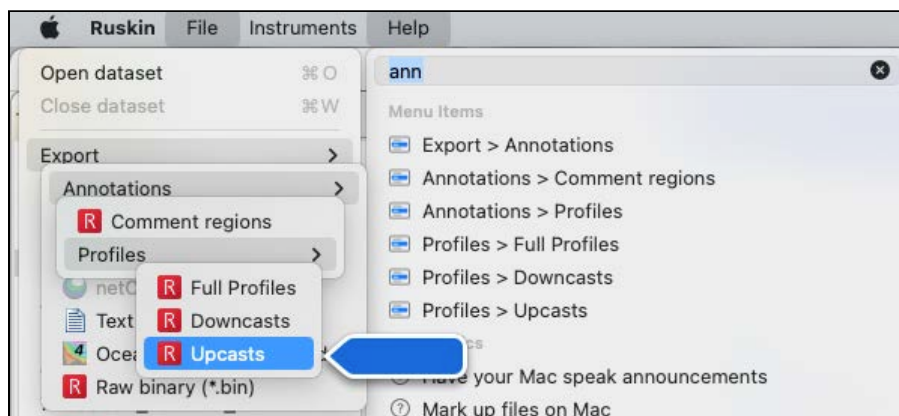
Ruskin File Instruments Help

Open dataset ⌘O
Close dataset ⌘W

Export >
Annotations >
R Comment regions
Profiles >
R Full Profiles
R Downcasts
R Upcasts
netC
Text
Ocea
R Raw binary (*.bin)

ann

Menu Items
Export > Annotations
Annotations > Comment regions
Annotations > Profiles
Profiles > Full Profiles
Profiles > Downcasts
Profiles > Upcasts
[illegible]cs
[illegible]ave your Mac speak announcements
Mark up files on Mac